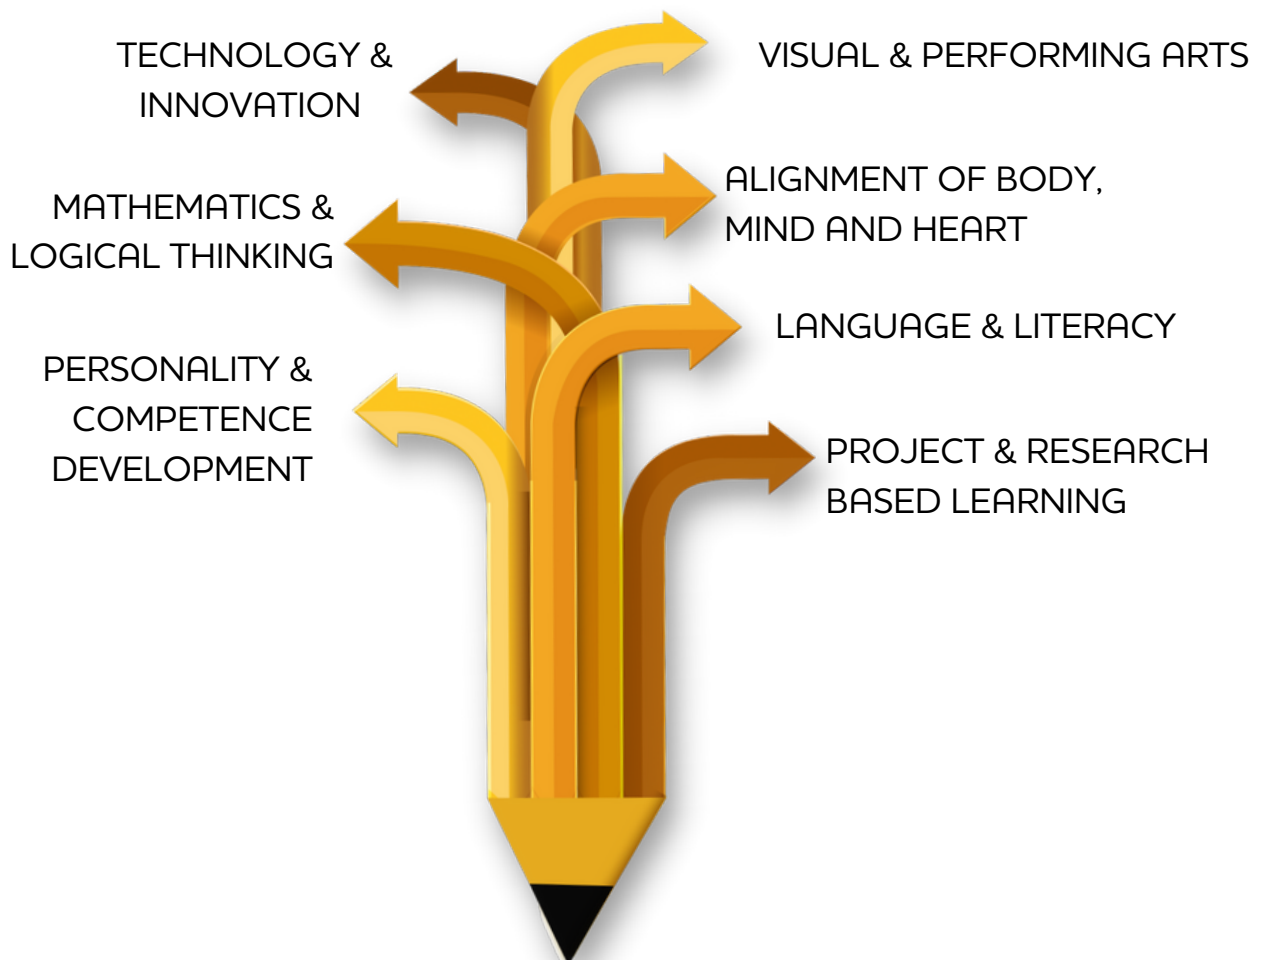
TECHNOLOGY & INNOVATION

VISUAL & PERFORMING ARTS

MATHEMATICS & LOGICAL THINKING

ALIGNMENT OF BODY, MIND AND HEART

LANGUAGE & LITERACY

PERSONALITY & COMPETENCE DEVELOPMENT

PROJECT & RESEARCH BASED LEARNING